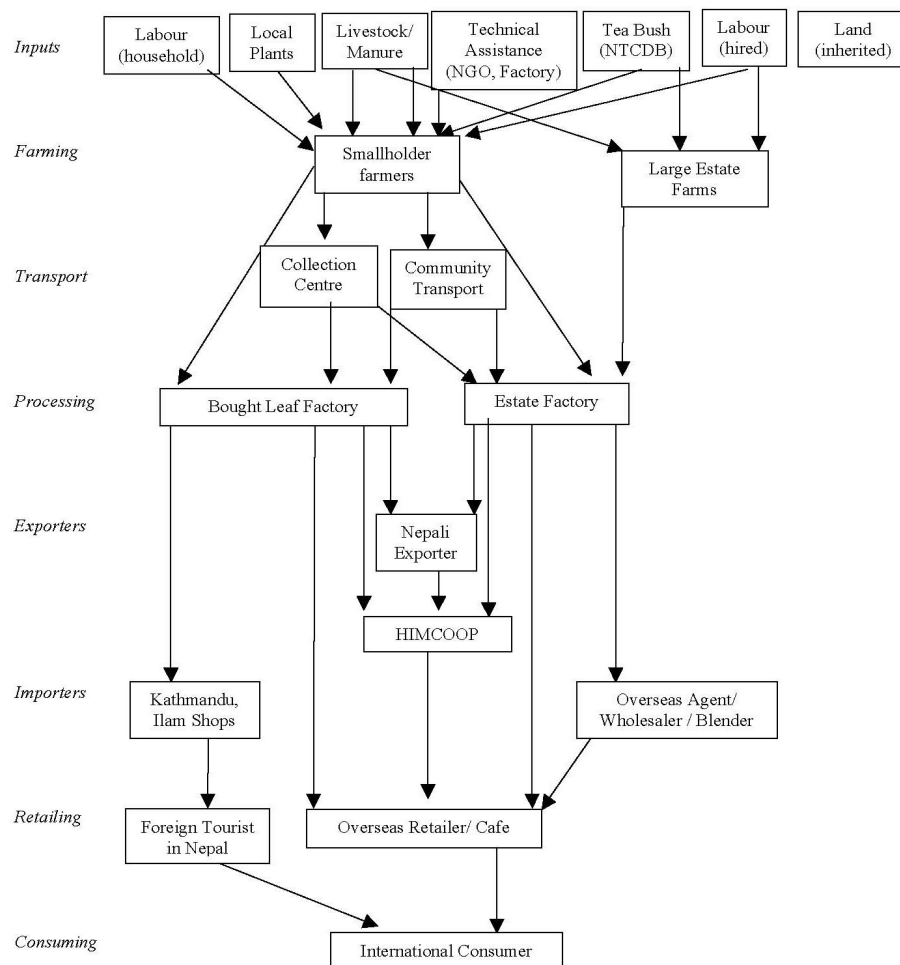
Inputs

Labour (household)

Local Plants

Livestock/ Manure

Technical Assistance (NGO, Factory)

Tea Bush (NTCDB)

Labour (hired)

Land (inherited)

Farming

Smallholder farmers

Large Estate Farms

Transport

Collection Centre

Community Transport

Processing

Bought Leaf Factory

Estate Factory

Exporters

Nepali Exporter

HIMCOOP

Importers

Kathmandu, Ilam Shops

Overseas Agent/ Wholesaler / Blender

Retailing

Foreign Tourist in Nepal

Overseas Retailer/ Cafe

Consuming

International Consumer